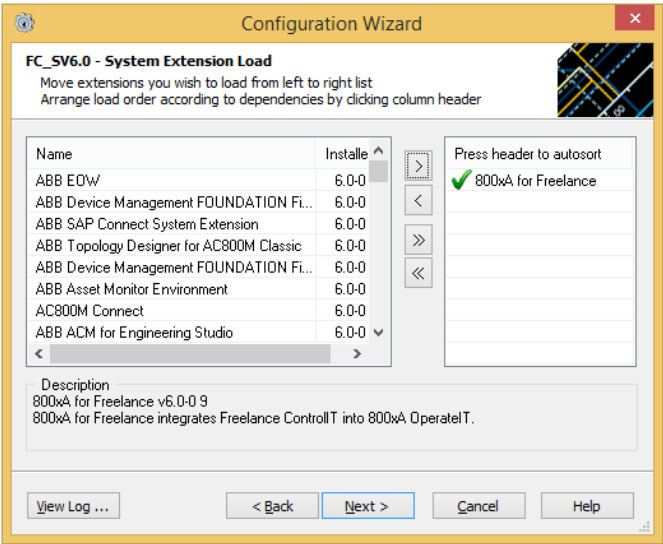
Configuration Wizard

FC_SV6.0 - System Extension Load
Move extensions you wish to load from left to right list
Arrange load order according to dependencies by clicking column header

| Name | Installe |
|---|---|
| ABB EOW | 6.0-0 |
| ABB Device Management FOUNDATION Fi... | 6.0-0 |
| ABB SAP Connect System Extension | 6.0-0 |
| ABB Topology Designer for AC800M Classic | 6.0-0 |
| ABB Device Management FOUNDATION Fi... | 6.0-0 |
| ABB Asset Monitor Environment | 6.0-0 |
| AC800M Connect | 6.0-0 |
| ABB ACM for Engineering Studio | 6.0-0 |

>
<
»
«

Press header to autosort
800xA for Freelance

Description
800xA for Freelance v6.0-0 9
800xA for Freelance integrates Freelance ControlIT into 800xA OperateIT.

View Log ...
< Back
Next >
Cancel
Help